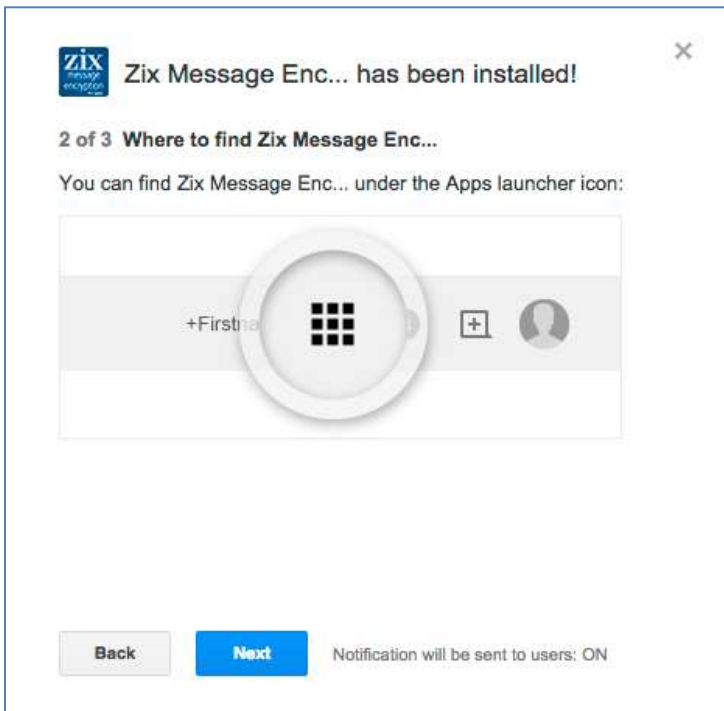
ZIX message encryption

Zix Message Enc... has been installed!

×

2 of 3 Where to find Zix Message Enc...

You can find Zix Message Enc... under the Apps launcher icon:

+Firstna

Back

Next

Notification will be sent to users: ON